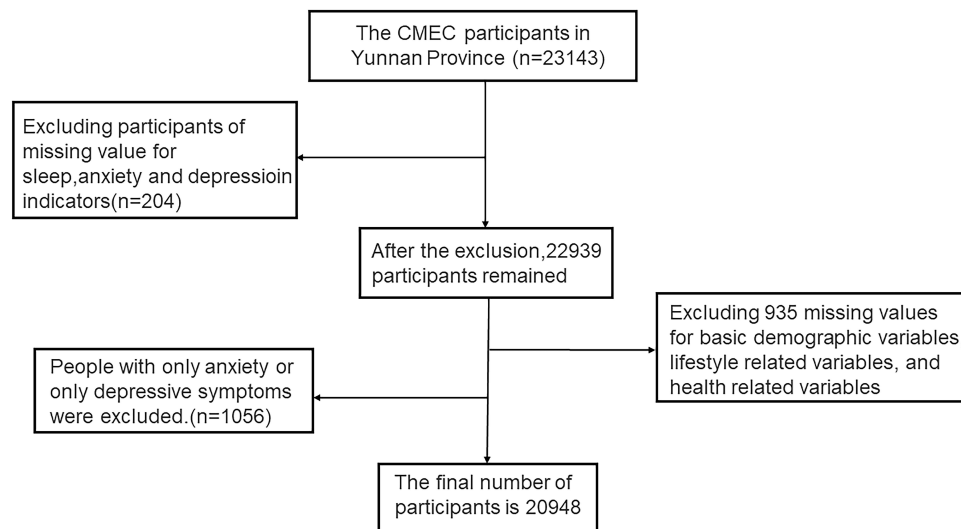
The CMEC participants in Yunnan Province (n=23143)

Excluding participants of missing value for sleep,anxiety and depressioin indicators(n=204)

After the exclusion,22939 participants remained

Excluding 935 missing values for basic demographic variables lifestyle related variables, and health related variables

People with only anxiety or only depressive symptoms were excluded.(n=1056)

The final number of participants is 20948